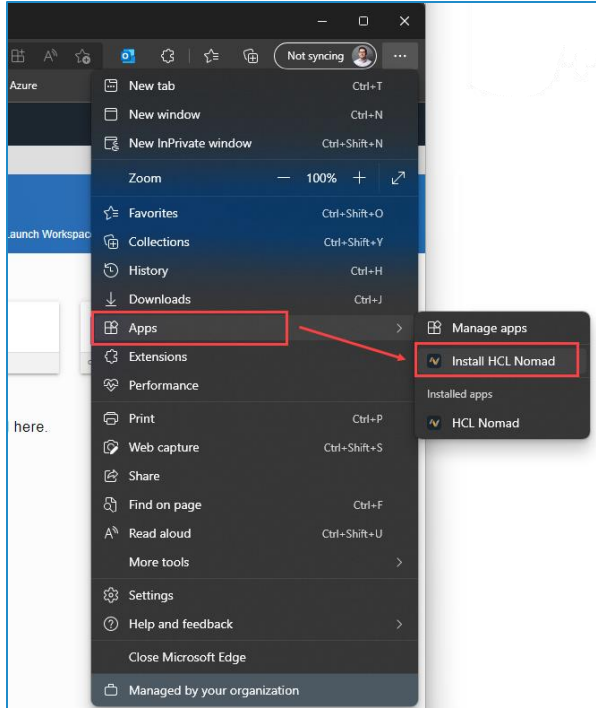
Not syncing

Azure

Launch Workspac

here.

New tab Ctrl+T
New window Ctrl+N
New InPrivate window Ctrl+Shift+N
Zoom — 100% +
Favorites Ctrl+Shift+O
Collections Ctrl+Shift+Y
History Ctrl+H
Downloads Ctrl+J
Apps
Extensions
Performance
Print Ctrl+P
Web capture Ctrl+Shift+S
Share
Find on page Ctrl+F
Read aloud Ctrl+Shift+U
More tools
Settings
Help and feedback
Close Microsoft Edge
Managed by your organization

Manage apps
Install HCL Nomad
Installed apps
HCL Nomad